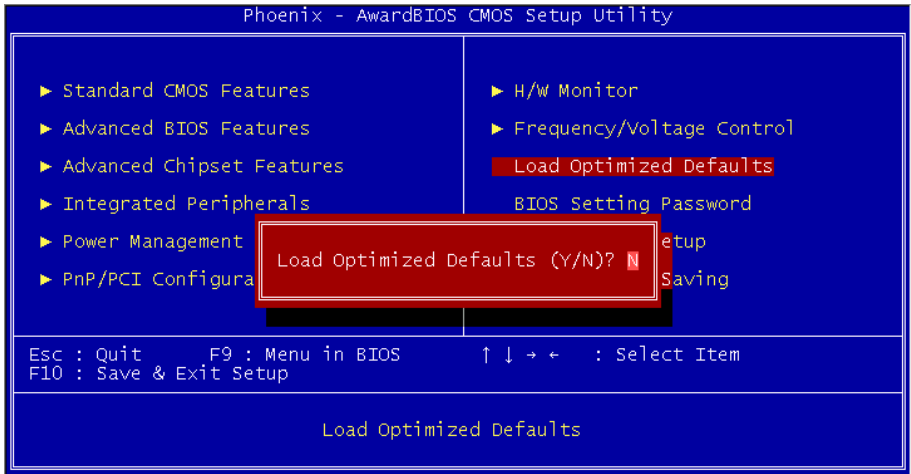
Phoenix - AwardBIOS CMOS Setup Utility

► Standard CMOS Features
► Advanced BIOS Features
► Advanced Chipset Features
► Integrated Peripherals
► Power Management
► PnP/PCI Configura

► H/W Monitor
► Frequency/Voltage Control
Load Optimized Defaults
BIOS Setting Password
etup
Saving

Load Optimized Defaults (Y/N)? N

Esc : Quit F9 : Menu in BIOS ↑ ↓ → ← : Select Item
F10 : Save & Exit Setup

Load Optimized Defaults